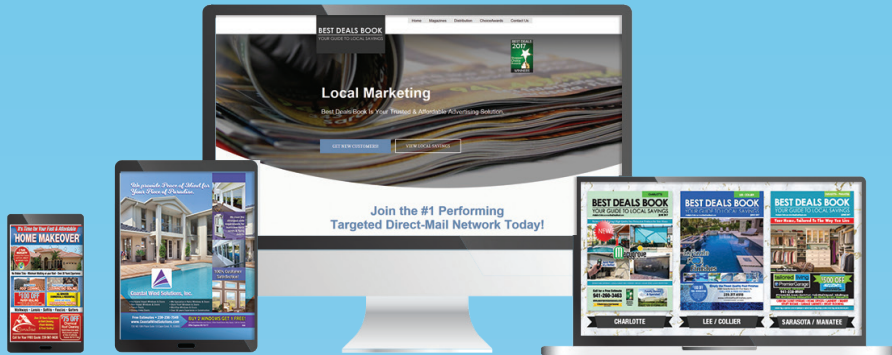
BEST DEALS BOOK
YOUR GUIDE TO LOCAL SAVINGS

Home Magazines Distribution ChoiceAwards Contact Us

BEST DEALS 2017 WINNER

Local Marketing

Best Deals Book Is Your Trusted & Affordable Advertising Solution.

GET NEW CUSTOMERS VIEW LOCAL SAVINGS

Join the #1 Performing Targeted Direct-Mail Network Today!

It's Time for Your Fast & Affordable HOME MAKEOVER

Coastal Wall Solutions, Inc.

BUY 2 WINDOWS GET 1 FREE!

BEST DEALS BOOK
YOUR GUIDE TO LOCAL SAVINGS

941-269-3463

BEST DEALS BOOK
YOUR GUIDE TO LOCAL SAVINGS

239-877-6090

BEST DEALS BOOK
YOUR GUIDE TO LOCAL SAVINGS

$100 OFF

941-229-8999

CHARLOTTE

LEE / COLLIER

SARASOTA / MANATEE